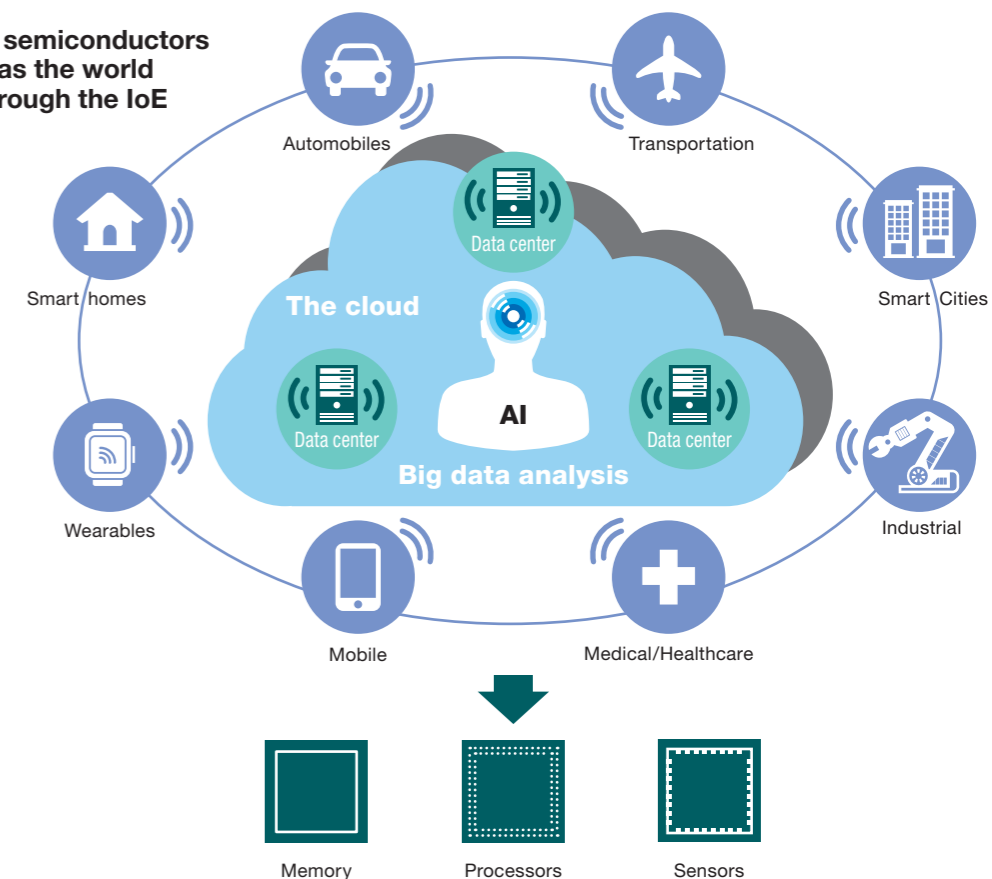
semiconductors
as the world
rough the IoE

Automobiles

Transportation

Smart homes

Data center

The cloud

Smart Cities

Data center

AI

Data center

Big data analysis

Wearables

Industrial

Mobile

Medical/Healthcare

Memory

Processors

Sensors